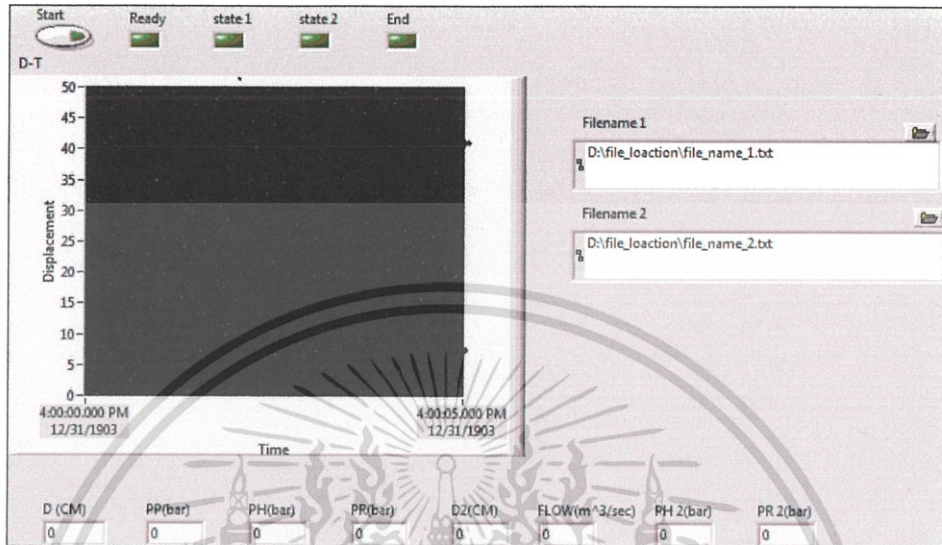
Start Ready state 1 state 2 End

D-T

50
45
40
35
30
25
20
15
10
5
0

Displacement

4:00:00.000 PM
12/31/1903

4:00:05.000 PM
12/31/1903

Time

Filename 1

D:\file_loaction\file_name_1.txt

Filename 2

D:\file_loaction\file_name_2.txt

| D (CM) | PP(bar) | PH(bar) | PR(bar) | D2(CM) | FLOW(m^3/sec) | PH 2(bar) | PR 2(bar) |
|---|---|---|---|---|---|---|---|
| 0 | 0 | 0 | 0 | 0 | 0 | 0 | 0 |